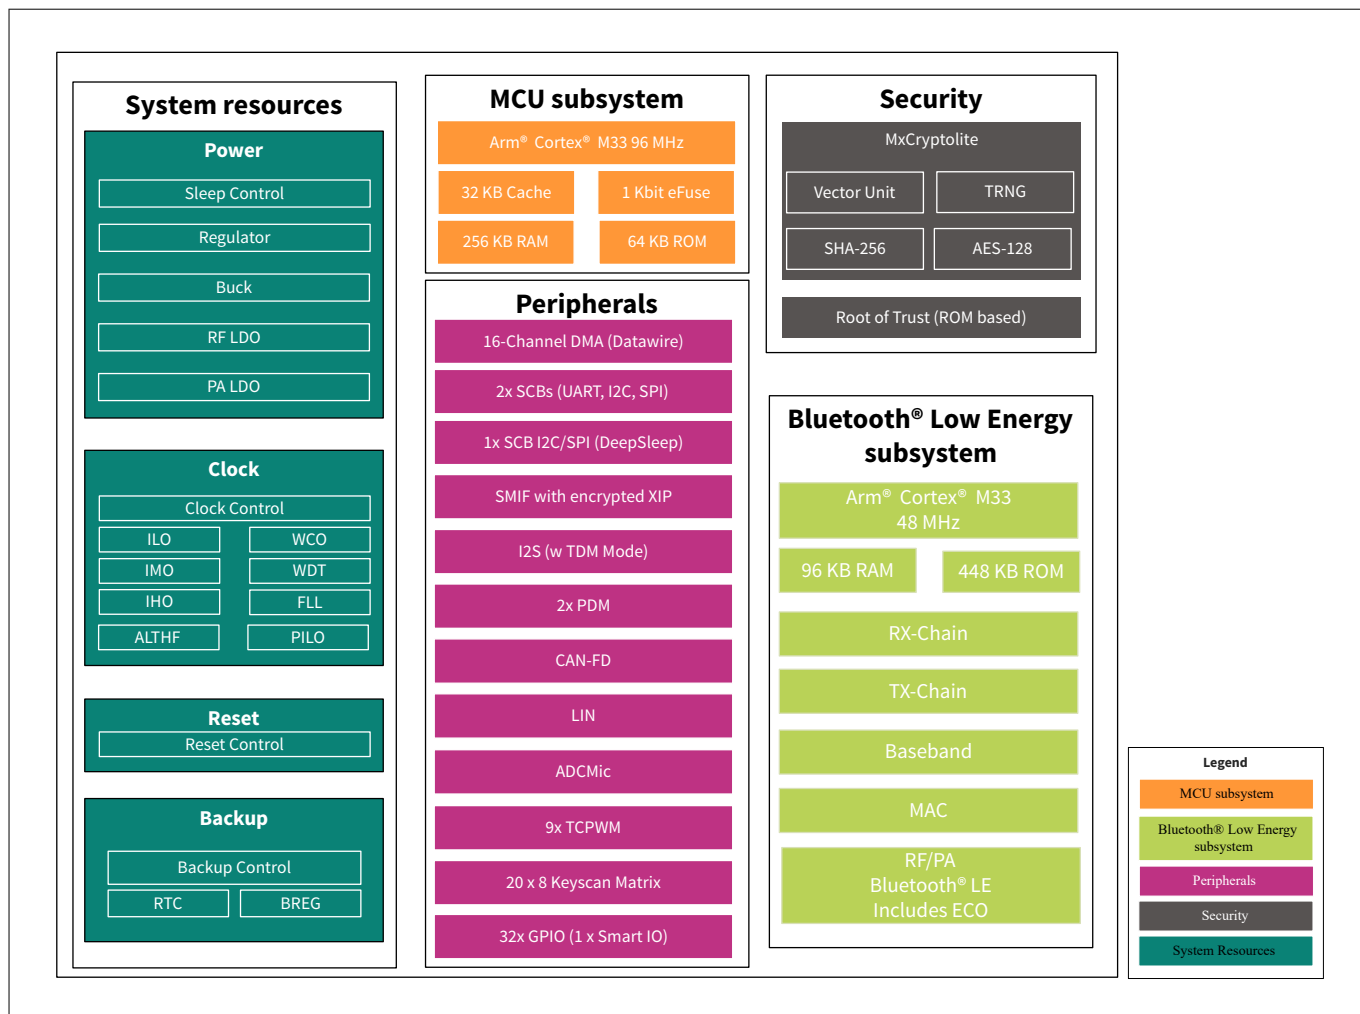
System resources

Power

Sleep Control

Regulator

Buck

RF LDO

PA LDO

Clock

Clock Control

ILO

WCO

IMO

WDT

IHO

FLL

ALTHF

PILO

Reset

Reset Control

Backup

Backup Control

RTC

BREG

MCU subsystem

Arm® Cortex® M33 96 MHz

32 KB Cache

1 Kbit eFuse

256 KB RAM

64 KB ROM

Peripherals

16-Channel DMA (Datawire)

2x SCBs (UART, I2C, SPI)

1x SCB I2C/SPI (DeepSleep)

SMIF with encrypted XIP

I2S (w TDM Mode)

2x PDM

CAN-FD

LIN

ADCMic

9x TCPWM

20 x 8 Keyscan Matrix

32x GPIO (1 x Smart IO)

Security

MxCryptolite

Vector Unit

TRNG

SHA-256

AES-128

Root of Trust (ROM based)

Bluetooth® Low Energy subsystem

Arm® Cortex® M33 48 MHz

96 KB RAM

448 KB ROM

RX-Chain

TX-Chain

Baseband

MAC

RF/PA Bluetooth® LE Includes ECO

Legend

MCU subsystem

Bluetooth® Low Energy subsystem

Peripherals

Security

System Resources